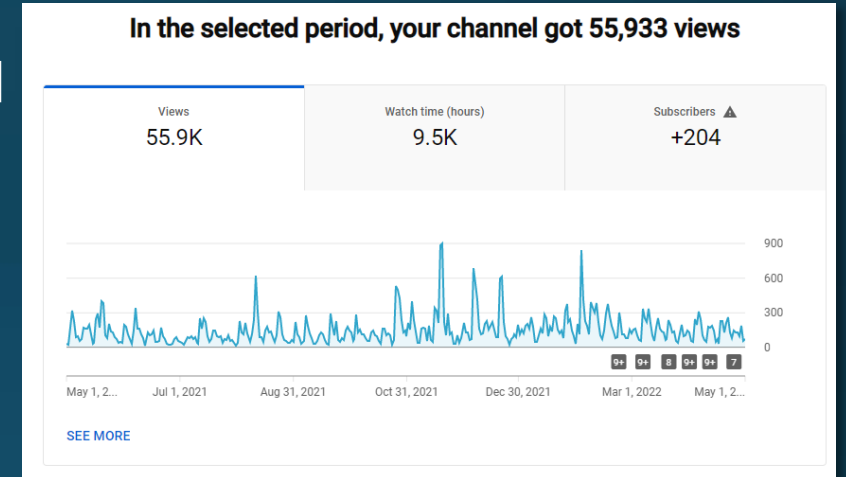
In the selected period, your channel got 55,933 views

| Views | Watch time (hours) | Subscribers |
|---|---|---|
| 55.9K | 9.5K | +204 |

900
600
300
0

9+ 9+ 8 9+ 9+ 7

May 1, 2... Jul 1, 2021 Aug 31, 2021 Oct 31, 2021 Dec 30, 2021 Mar 1, 2022 May 1, 2...

SEE MORE